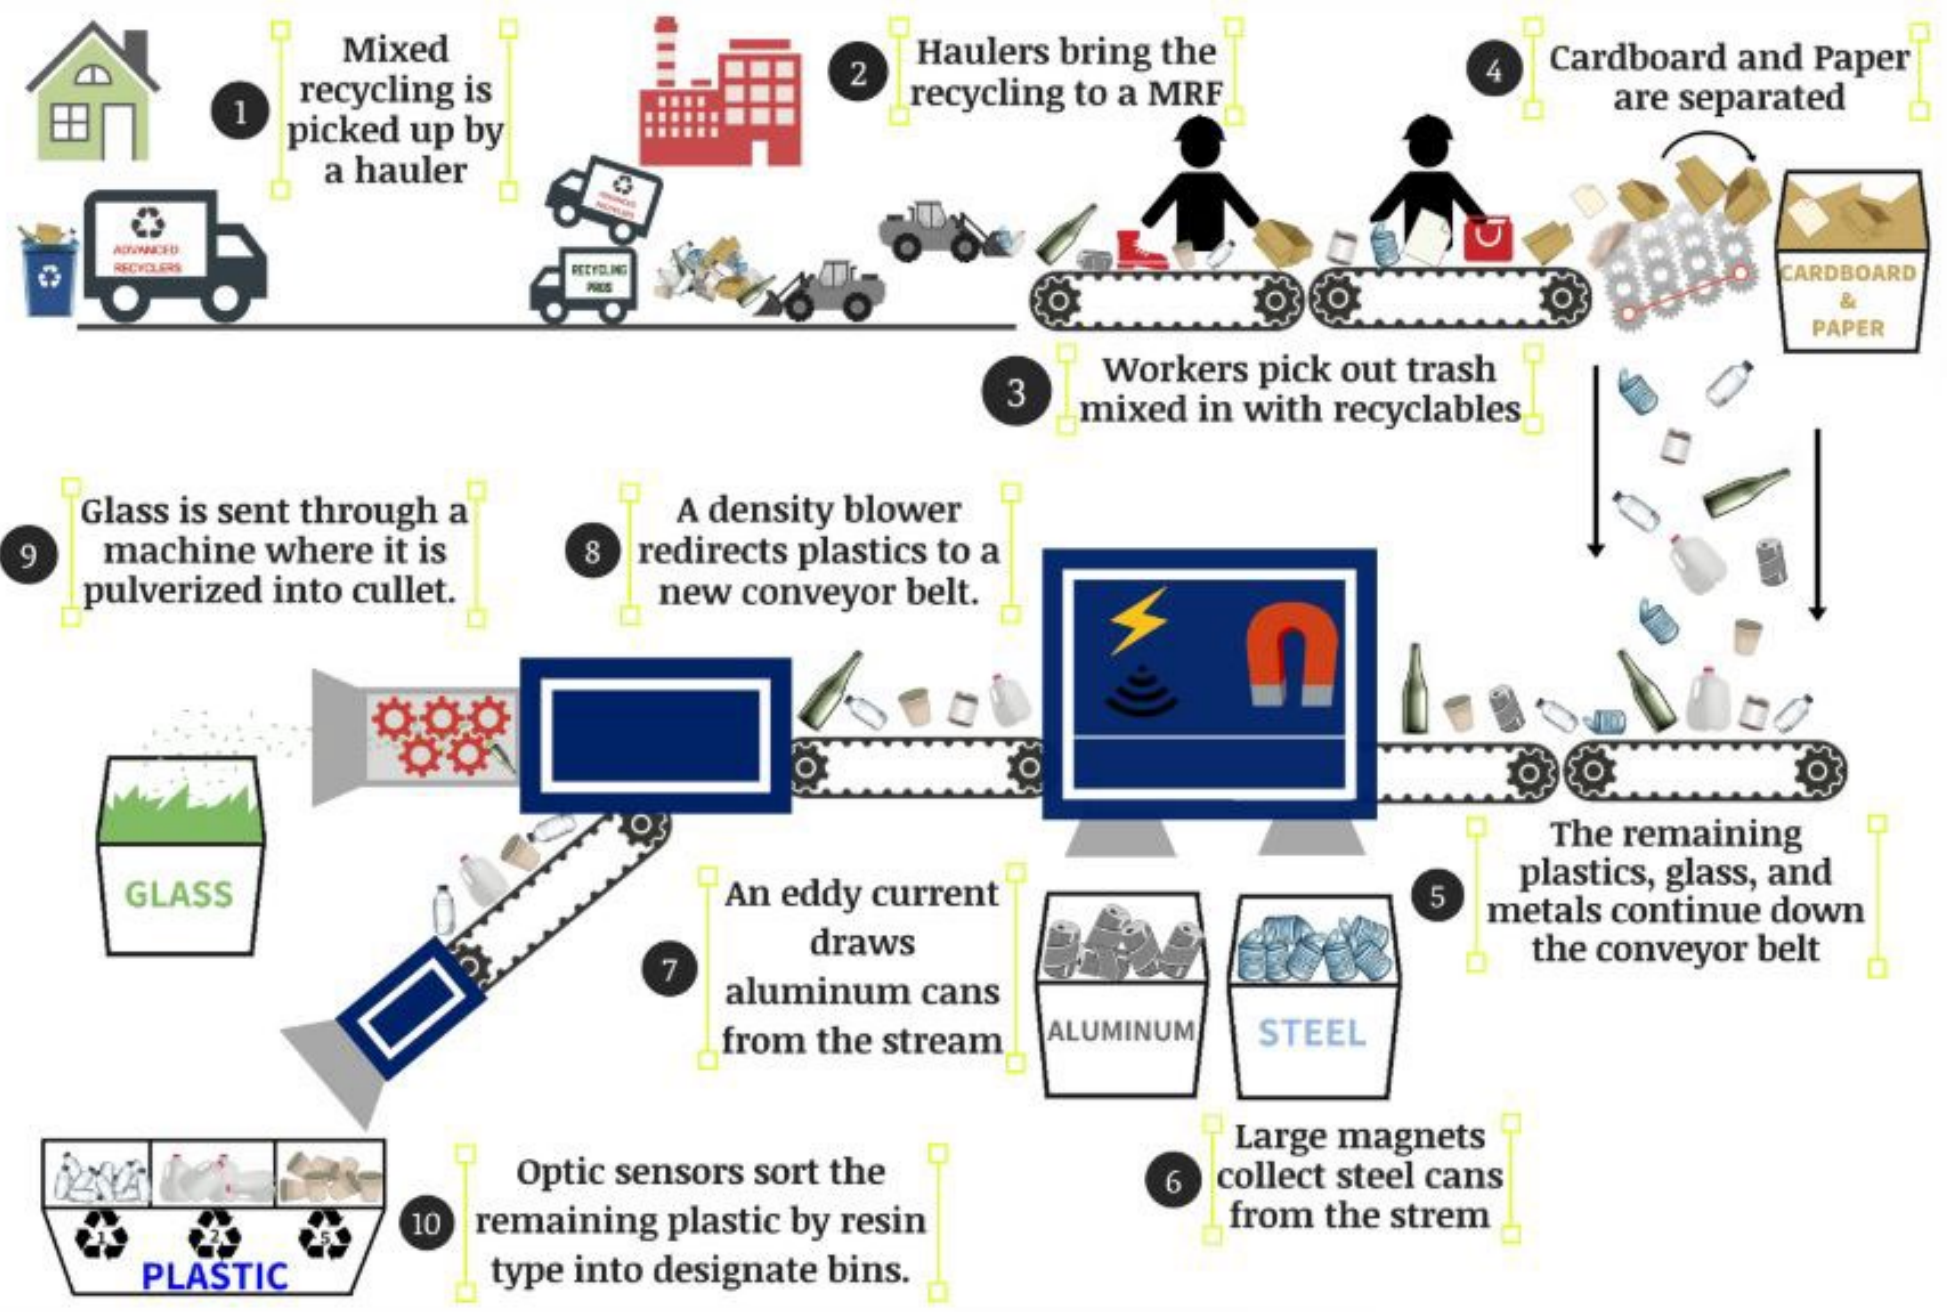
1 Mixed recycling is picked up by a hauler

ADVANCED RECYCLERS

2 Haulers bring the recycling to a MRF

RECYCLING PROS

4 Cardboard and Paper are separated

CARDBOARD & PAPER

3 Workers pick out trash mixed in with recyclables

9 Glass is sent through a machine where it is pulverized into cullet.

8 A density blower redirects plastics to a new conveyor belt.

GLASS

7 An eddy current draws aluminum cans from the stream

ALUMINUM

STEEL

5 The remaining plastics, glass, and metals continue down the conveyor belt

PLASTIC

10 Optic sensors sort the remaining plastic by resin type into designate bins.

6 Large magnets collect steel cans from the strem